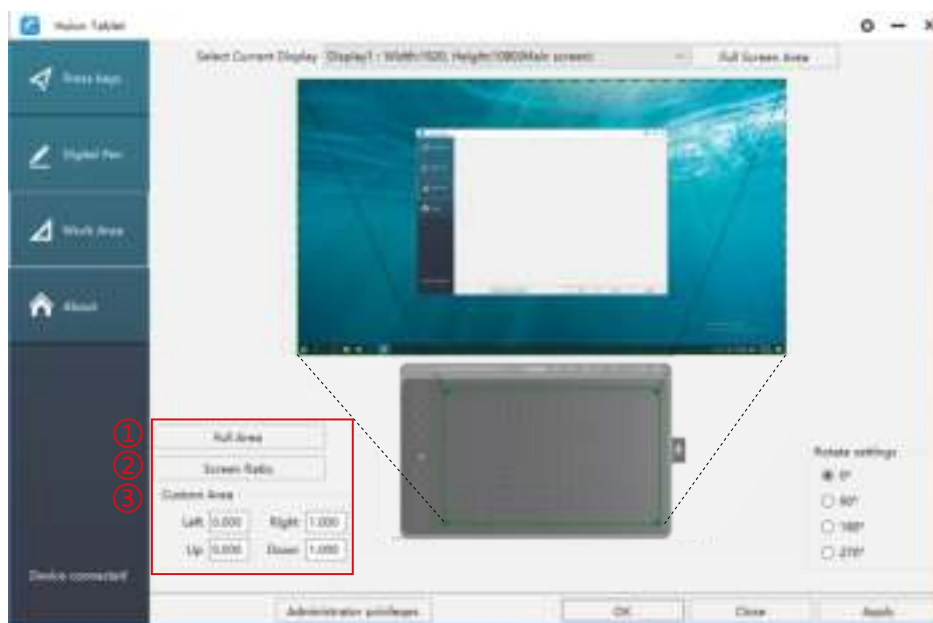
Huion Tablet

Press keys

Digital Pen

Work Area

About

Select Current Display Display1 - Width1920, Height1080(Main screen)

Full Screen Area

①
Full Area
②
Screen Ratio
③
Custom Area

Left 0.000 Right 1.000
Up 0.000 Down 1.000

Rotate settings
0°
90°
180°
270°

Device connected

Administrator privileges

OK

Close

Apply